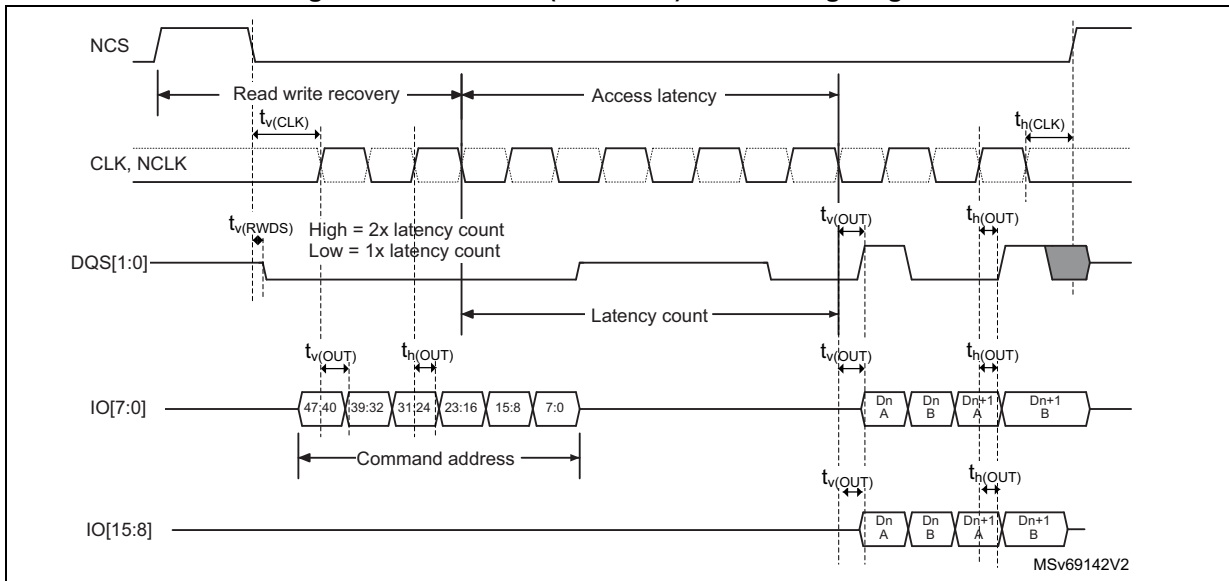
NCS

Read write recovery

Access latency

$t_{v(CLK)}$

$t_{h(CLK)}$

CLK, NCLK

$t_{v(RWDS)}$

High = 2x latency count
Low = 1x latency count

$t_{v(OUT)}$

$t_{h(OUT)}$

DQS[1:0]

Latency count

$t_{v(OUT)}$

$t_{h(OUT)}$

$t_{v(OUT)}$

$t_{h(OUT)}$

IO[7:0]

47:40 39:32 31:24 23:16 15:8 7:0

Dn A Dn B Dn+1 A Dn+1 B

Command address

$t_{v(OUT)}$

$t_{h(OUT)}$

IO[15:8]

Dn A Dn B Dn+1 A Dn+1 B

MSv69142V2